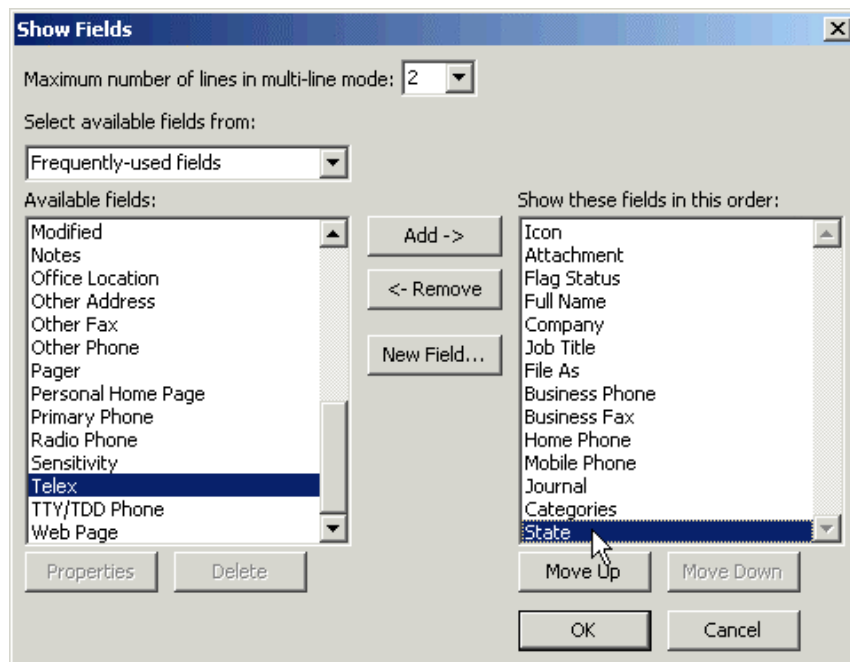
Show Fields

Maximum number of lines in multi-line mode: 2

Select available fields from:

Frequently-used fields

Available fields:

Modified
Notes
Office Location
Other Address
Other Fax
Other Phone
Pager
Personal Home Page
Primary Phone
Radio Phone
Sensitivity
Telex
TTY/TDD Phone
Web Page

Add ->

<- Remove

New Field...

Show these fields in this order:

Icon
Attachment
Flag Status
Full Name
Company
Job Title
File As
Business Phone
Business Fax
Home Phone
Mobile Phone
Journal
Categories
State

Properties

Delete

Move Up

Move Down

OK

Cancel